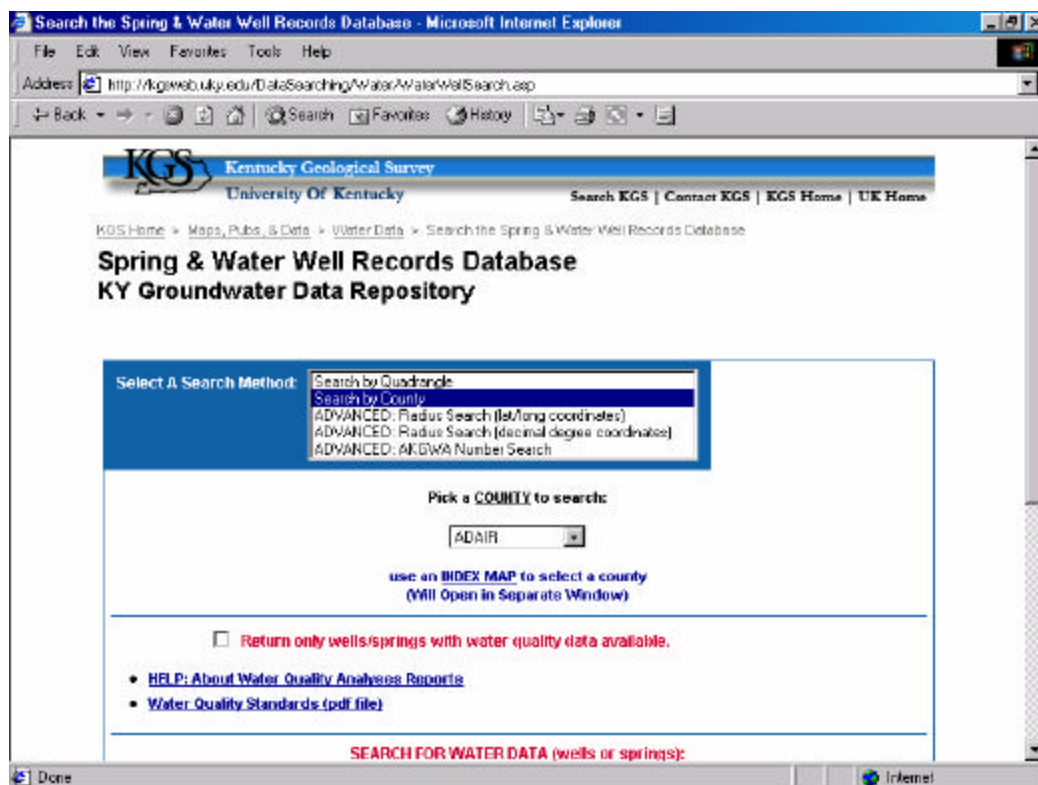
Search the Spring & Water Well Records Database - Microsoft Internet Explorer

File Edit View Favorites Tools Help

Address http://kgsweb.uky.edu/DataSearching/Water/WaterWellSearch.asp

Back Search Favorites History

KGS Kentucky Geological Survey
University Of Kentucky

Search KGS | Contact KGS | KGS Home | UK Home

KGS Home » Maps, Pubs, & Data » Water Data » Search the Spring & Water Well Records Database

Spring & Water Well Records Database
KY Groundwater Data Repository

Select A Search Method:
Search by Quadrangle
Search by County
ADVANCED: Radius Search (lat/long coordinates)
ADVANCED: Radius Search (decimal degree coordinates)
ADVANCED: AKGWA Number Search

Pick a COUNTY to search:

ADAIR

use an INDEX MAP to select a county
(Will Open in Separate Window)

Return only wells/springs with water quality data available.

• HELP: About Water Quality Analyses Reports
• Water Quality Standards (pdf file)

SEARCH FOR WATER DATA (wells or springs):

Done
Internet